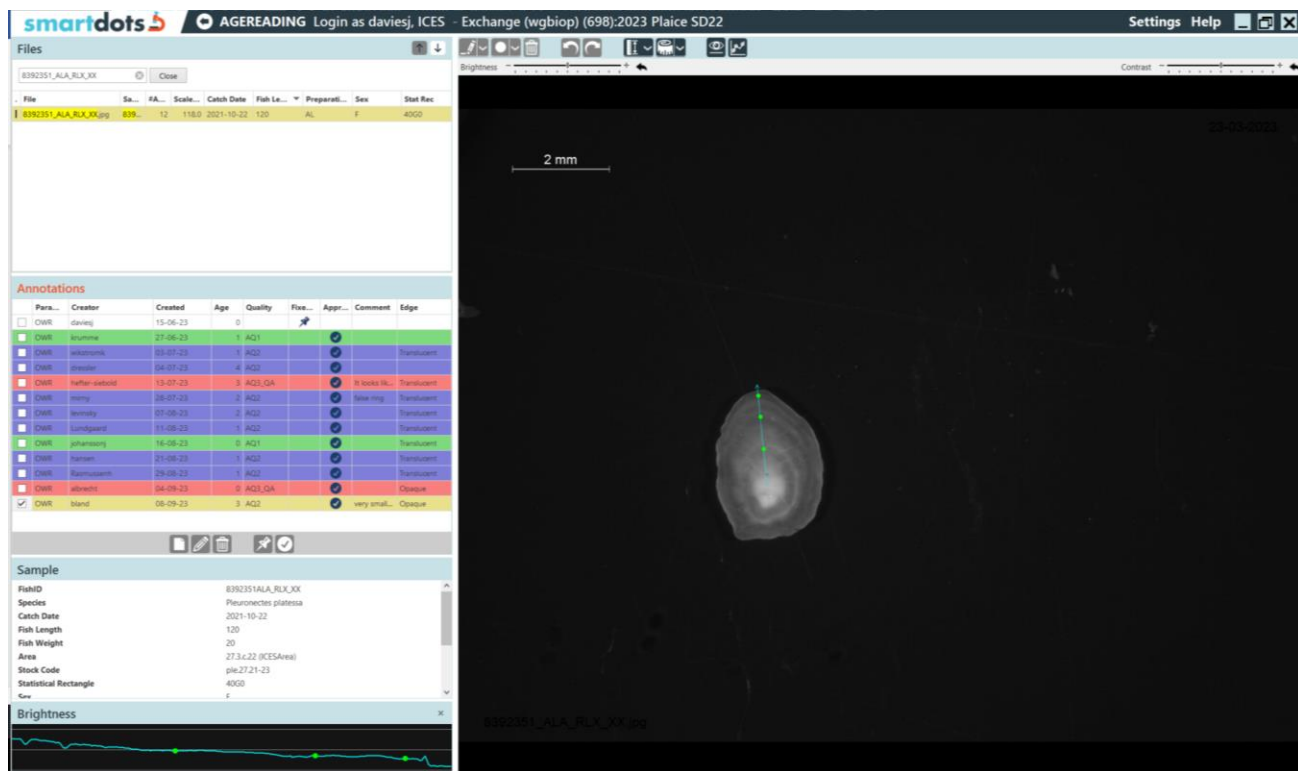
smartdots AGEREADING Login as daviesj, ICES - Exchange (wgbiop) (698):2023 Plaice SD22

Settings Help

Files

8392351_ALA_RLX_XX Close

| File | Sa... | #A... | Scale... | Catch Date | Fish Le... | Preparati... | Sex | Stat Rec |
|---|---|---|---|---|---|---|---|---|
| 8392351_ALA_RLX_XX.jpg | 839... | 12 | 118.0 | 2021-10-22 | 120 | AL | F | 40G0 |

Annotations

| Para... | Creator | Created | Age | Quality | Fixe... | Appr... | Comment | Edge |
|---|---|---|---|---|---|---|---|---|
| OWR | daviesj | 15-06-23 | 0 | | | | | |
| OWR | krumme | 27-06-23 | 1 | AQ1 | | | | |
| OWR | wilsztromk | 03-07-23 | 1 | AQ2 | | | | Translucent |
| OWR | dressler | 04-07-23 | 4 | AQ2 | | | | |
| OWR | heffer-siebold | 13-07-23 | 3 | AQ3_QA | | | It looks lik... | Translucent |
| OWR | mirny | 28-07-23 | 2 | AQ2 | | | false ring | Translucent |
| OWR | levinsky | 07-08-23 | 2 | AQ2 | | | | Translucent |
| OWR | Lundgaard | 11-08-23 | 1 | AQ2 | | | | Translucent |
| OWR | johanssonj | 16-08-23 | 0 | AQ1 | | | | Translucent |
| OWR | hansen | 21-08-23 | 1 | AQ2 | | | | Translucent |
| OWR | Rasmussenm | 29-08-23 | 1 | AQ2 | | | | Translucent |
| OWR | albrecht | 04-09-23 | 0 | AQ3_QA | | | | Opaque |
| OWR | bland | 08-09-23 | 3 | AQ2 | | | very small... | Opaque |

Sample

| | |
|---|---|
| FishID | 8392351ALA_RLX_XX |
| Species | Pleuronectes platessa |
| Catch Date | 2021-10-22 |
| Fish Length | 120 |
| Fish Weight | 20 |
| Area | 27.3.c.22 (ICESArea) |
| Stock Code | ple.27.21-23 |
| Statistical Rectangle | 40G0 |
| Sex | F |

Brightness

Brightness

Contrast

23-03-2023

2 mm

8392351_ALA_RLX_XX.jpg